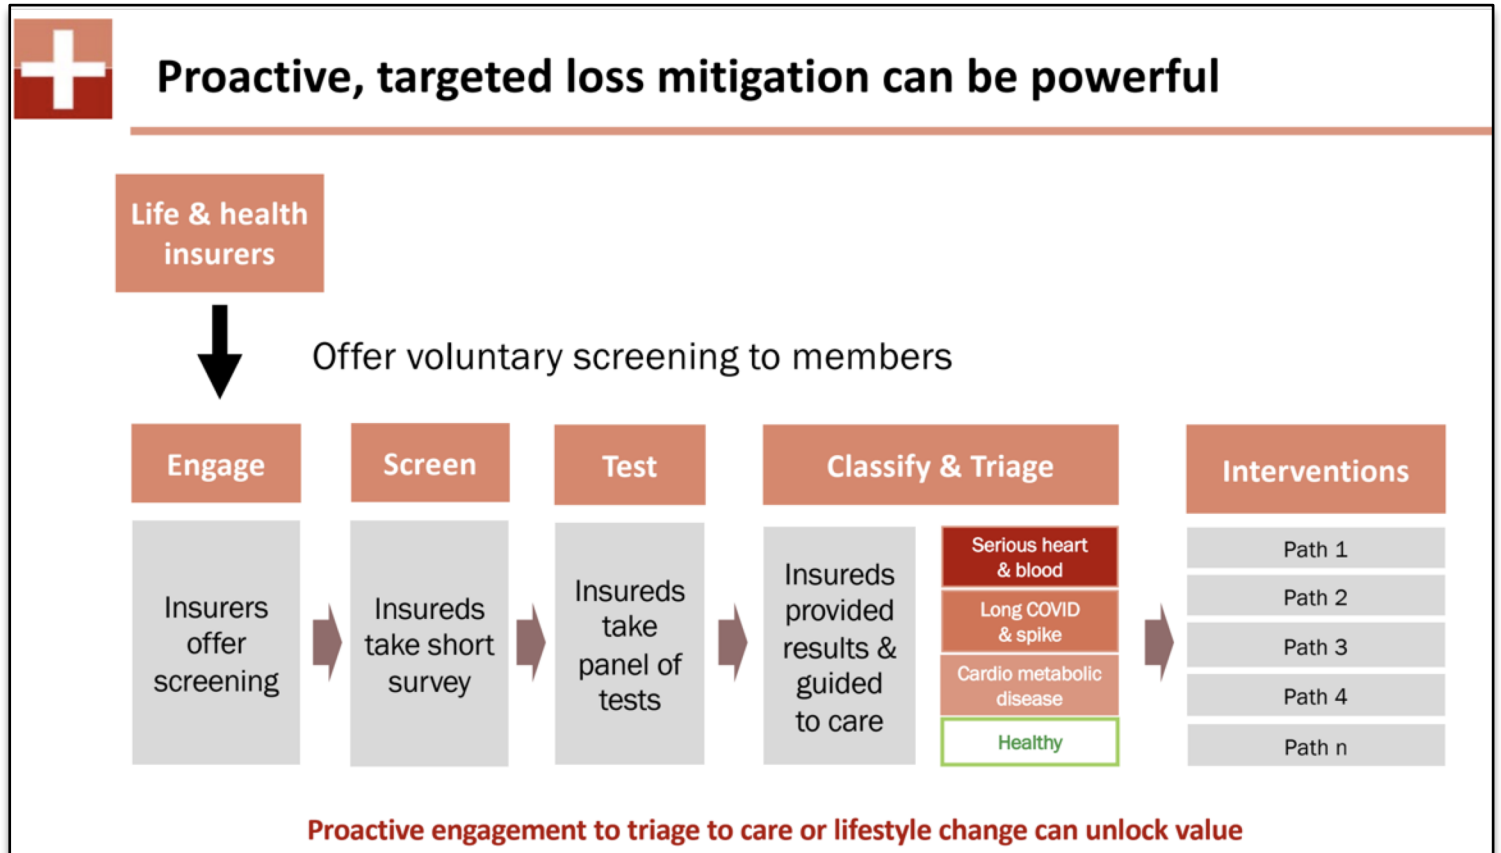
Proactive, targeted loss mitigation can be powerful

Life & health insurers

Offer voluntary screening to members

Engage

Insurers offer screening

Screen

Insureds take short survey

Test

Insureds take panel of tests

Classify & Triage

Insureds provided results & guided to care

Serious heart & blood

Long COVID & spike

Cardio metabolic disease

Healthy

Interventions

Path 1

Path 2

Path 3

Path 4

Path n

Proactive engagement to triage to care or lifestyle change can unlock value